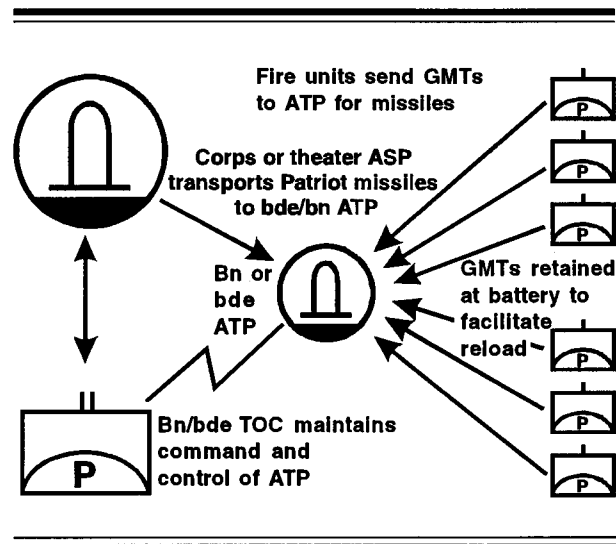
Fire units send GMTs to ATP for missiles

Corps or theater ASP transports Patriot missiles to bde/bn ATP

Bn or bde ATP

GMTs retained at battery to facilitate reload

Bn/bde TOC maintains command and control of ATP

P

P

P

P

P

P

P

P